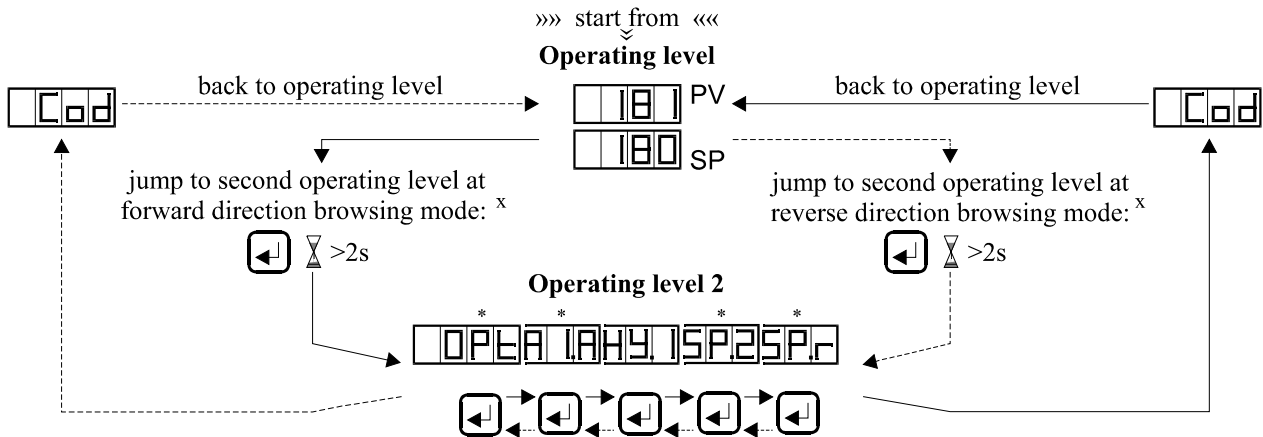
»» start from ««

Operating level

Cod

back to operating level

181 PV

back to operating level

Cod

180 SP

jump to second operating level at forward direction browsing mode: $^x$

jump to second operating level at reverse direction browsing mode: $^x$

>2s

>2s

Operating level 2

\* \* \* \*

OPt A1.A HY.1 SP.2 SP.r